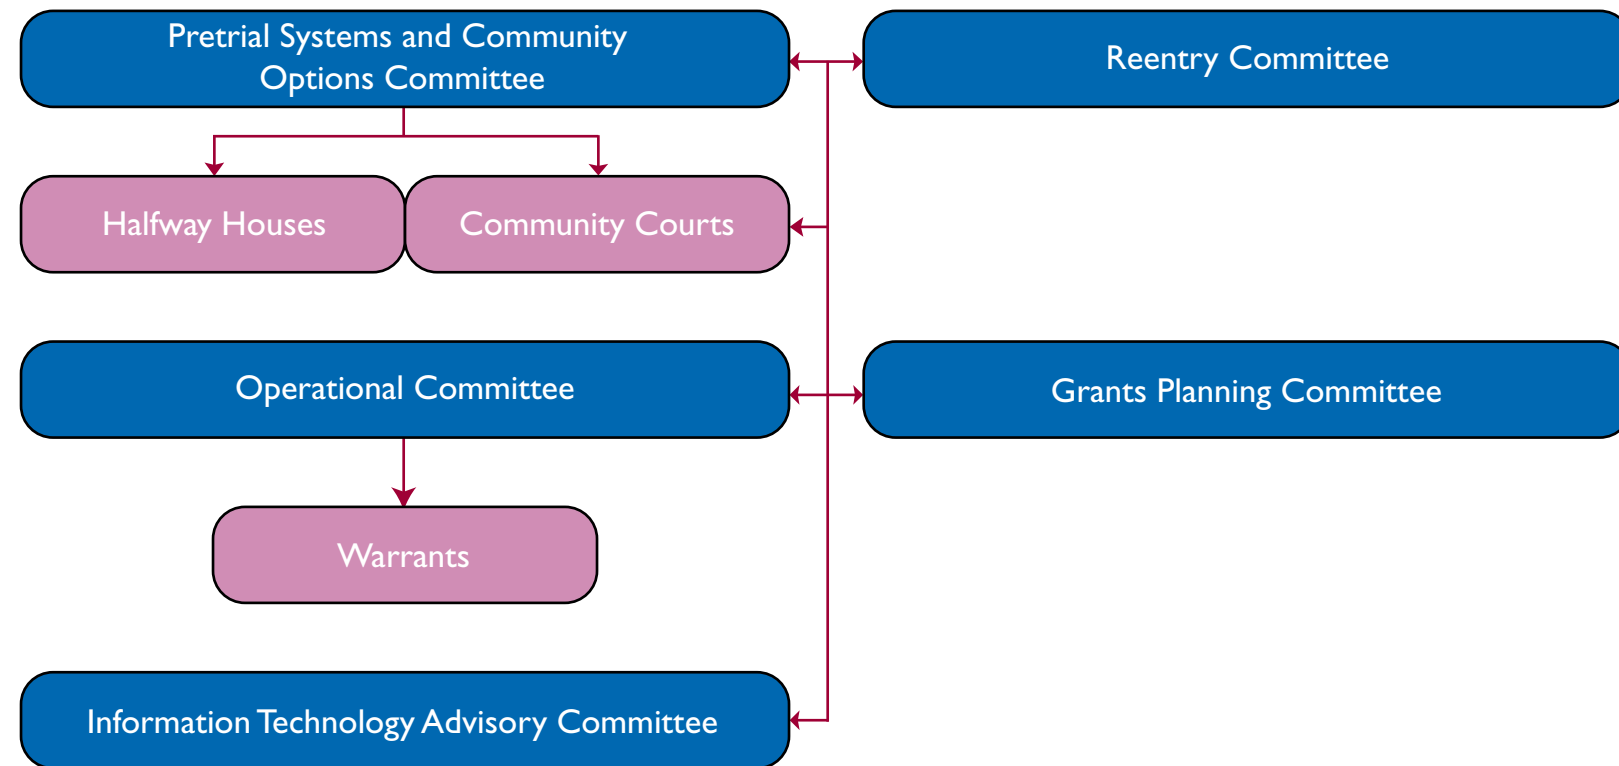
Pretrial Systems and Community Options Committee

Reentry Committee

Halfway Houses

Community Courts

Operational Committee

Grants Planning Committee

Warrants

Information Technology Advisory Committee